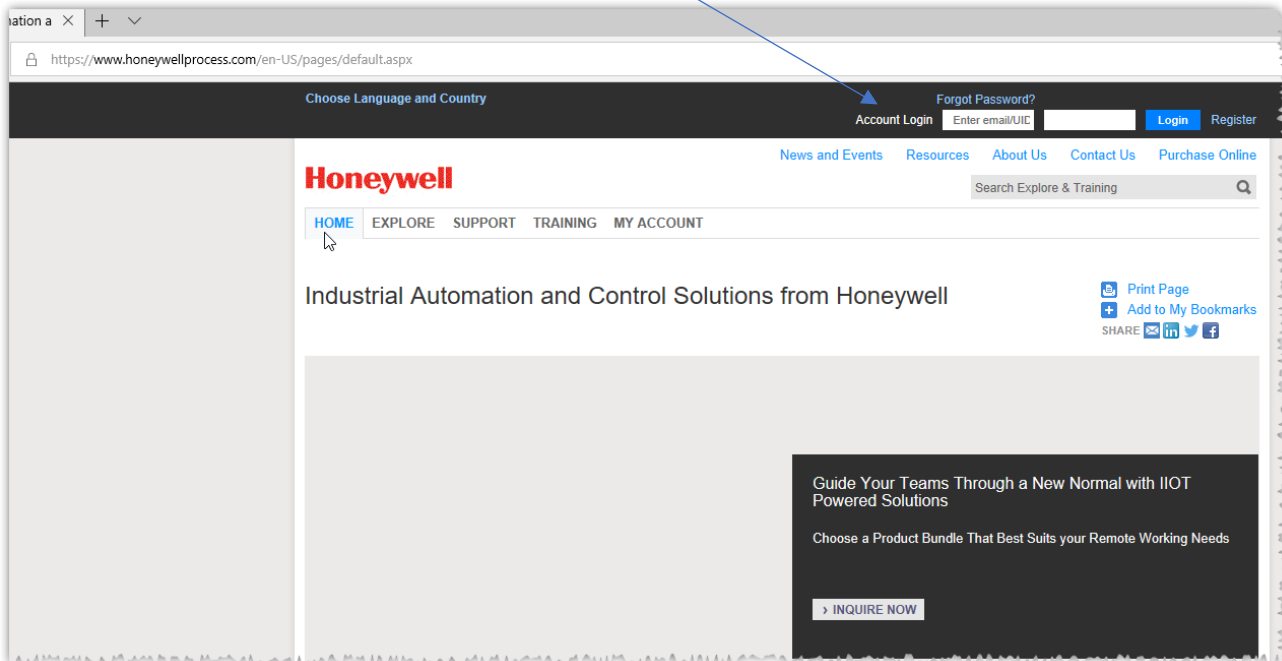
nation a

https://www.honeywellprocess.com/en-US/pages/default.aspx

Choose Language and Country

Forgot Password?

Account Login Enter email/UID Login Register

News and Events Resources About Us Contact Us Purchase Online

Honeywell

Search Explore & Training

HOME EXPLORE SUPPORT TRAINING MY ACCOUNT

Industrial Automation and Control Solutions from Honeywell

Print Page
Add to My Bookmarks
SHARE

Guide Your Teams Through a New Normal with IIOT Powered Solutions

Choose a Product Bundle That Best Suits your Remote Working Needs

› INQUIRE NOW